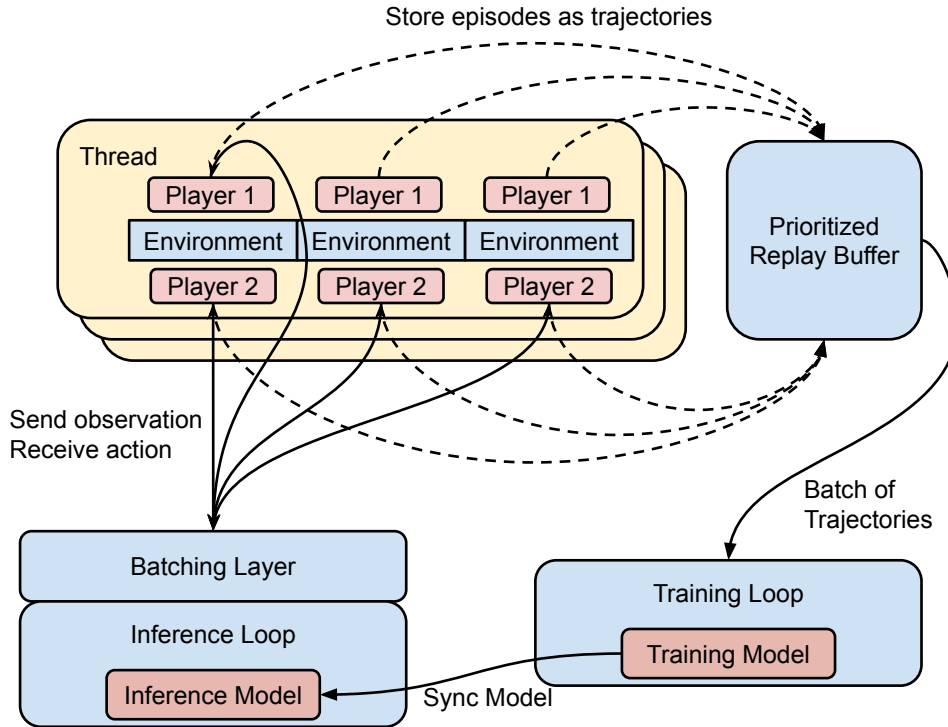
Store episodes as trajectories

Thread

Player 1

Player 1

Player 1

Environment

Environment

Environment

Player 2

Player 2

Player 2

Prioritized Replay Buffer

Send observation
Receive action

Batch of Trajectories

Batching Layer

Inference Loop

Inference Model

Sync Model

Training Loop

Training Model